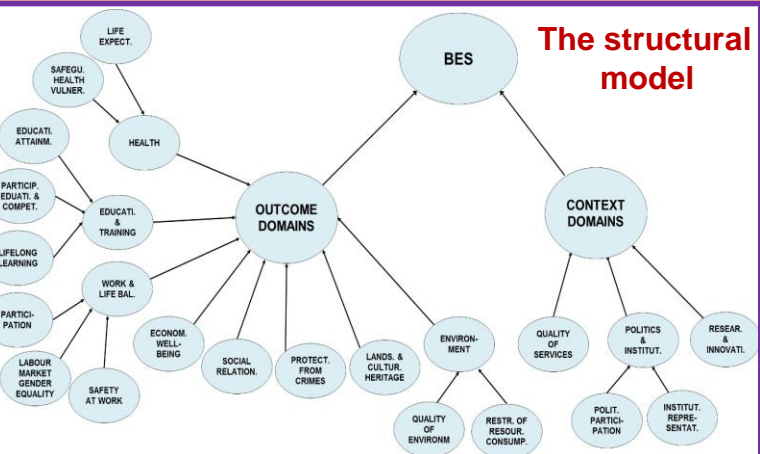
The structural model

BES

OUTCOME DOMAINS

CONTEXT DOMAINS

LIFE EXPECT.

SAFEGU. HEALTH VULNER.

HEALTH

EDUCATI. ATTAINM.

PARTICIP. EDUATI. & COMPET.

LIFELONG LEARNING

EDUCATI. & TRAINING

WORK & LIFE BAL.

PARTICI-PATION

LABOUR MARKET GENDER EQUALITY

SAFETY AT WORK

ECONOM. WELL-BEING

SOCIAL RELATION.

PROTECT. FROM CRIMES

LANDS. & CULTUR. HERITAGE

ENVIRON-MENT

QUALITY OF ENVIRONM

RESTR. OF RESOUR. CONSUMP.

QUALITY OF SERVICES

POLITICS & INSTITUT.

RESEAR. & INNOVATI.

POLIT. PARTICI-PATION

INSTITUT. REPRE-SENTAT.